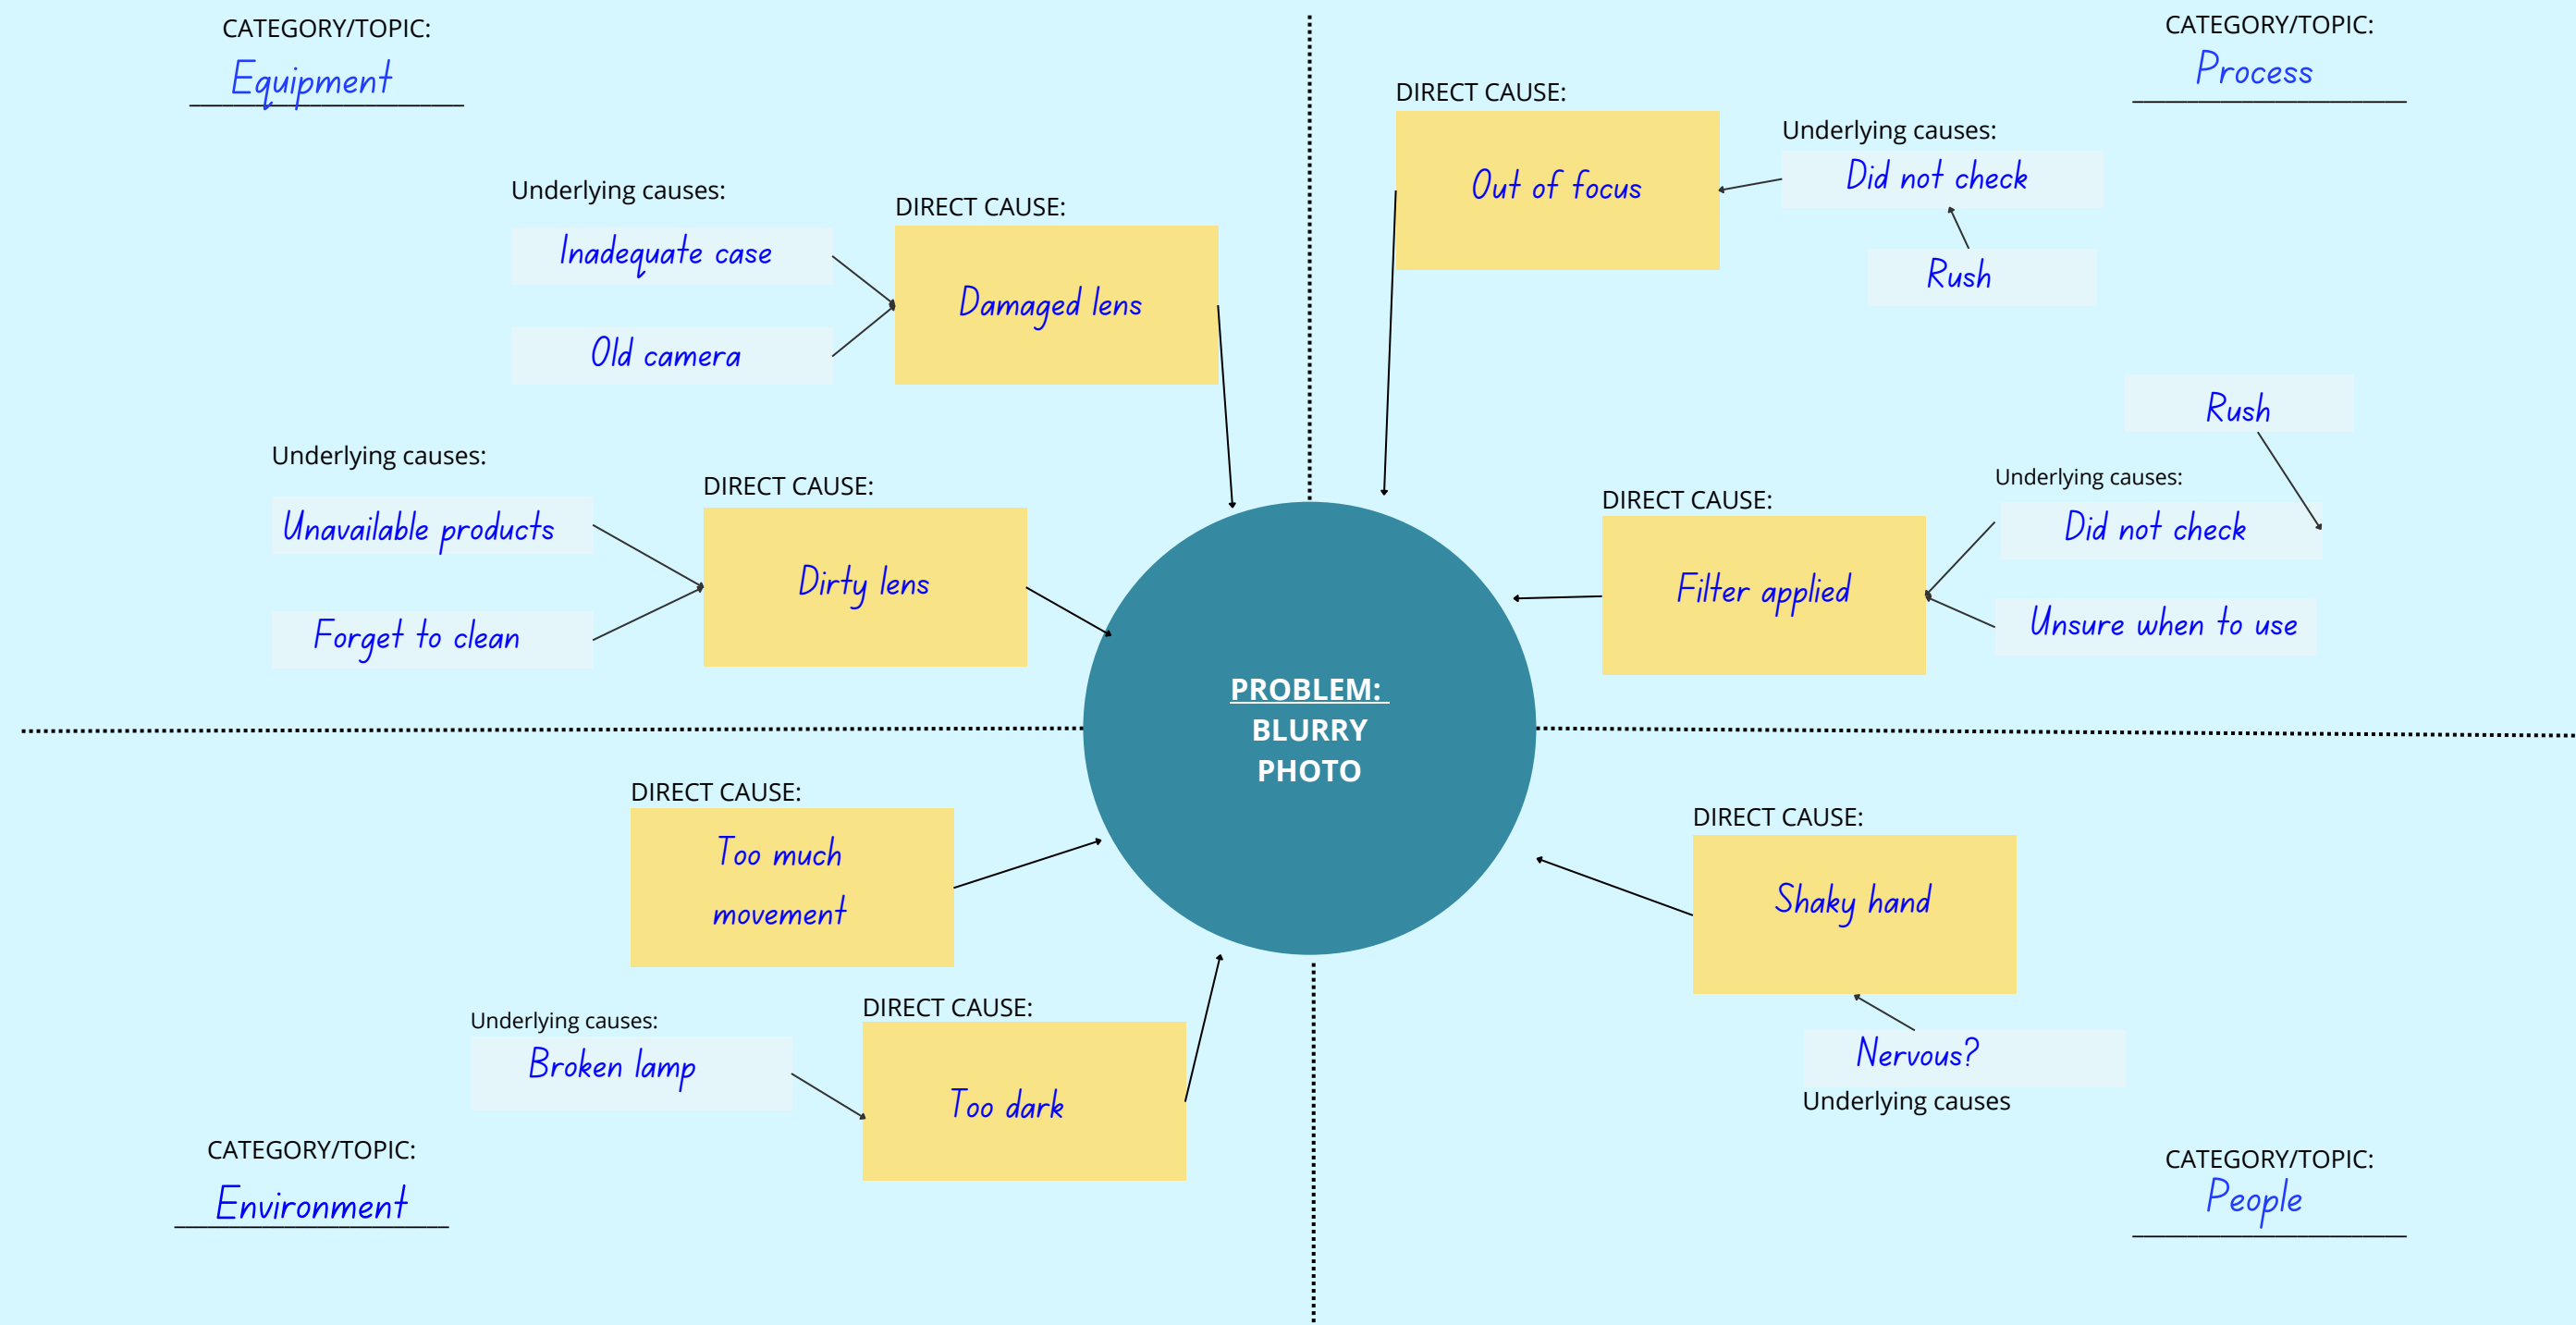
CATEGORY/TOPIC:
Equipment

Underlying causes:
Inadequate case
Old camera

DIRECT CAUSE:
Damaged lens

Underlying causes:
Unavailable products
Forget to clean

DIRECT CAUSE:
Dirty lens

CATEGORY/TOPIC:
Process

DIRECT CAUSE:
Out of focus

Underlying causes:
Did not check
Rush

Rush

Underlying causes:
Did not check
Unsure when to use

DIRECT CAUSE:
Filter applied

PROBLEM:
BLURRY PHOTO

DIRECT CAUSE:
Too much movement

Underlying causes:
Broken lamp

DIRECT CAUSE:
Too dark

CATEGORY/TOPIC:
Environment

DIRECT CAUSE:
Shaky hand

Nervous?
Underlying causes

CATEGORY/TOPIC:
People